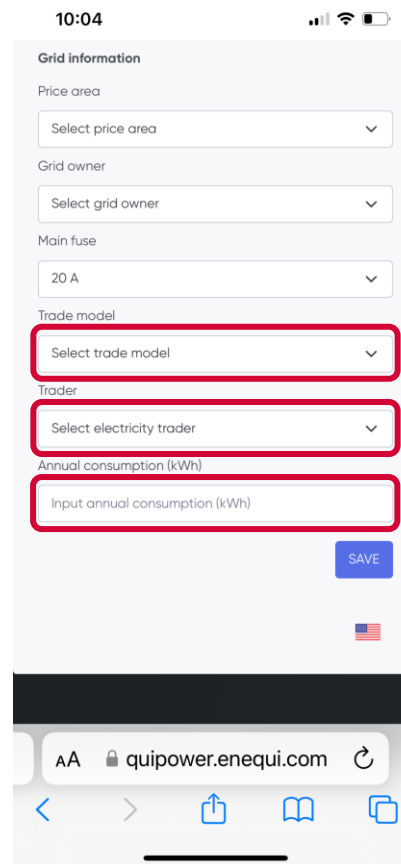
10:04

Grid information

Price area

Select price area

Grid owner

Select grid owner

Main fuse

20 A

Trade model

Select trade model

Trader

Select electricity trader

Annual consumption (kWh)

Input annual consumption (kWh)

SAVE

AA quipower.enequi.com